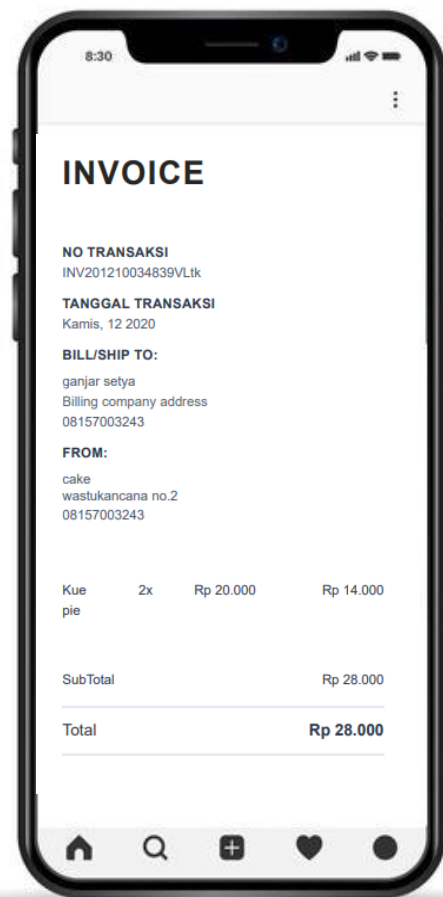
8:30

INVOICE

NO TRANSAKSI
INV201210034839VLtk

TANGGAL TRANSAKSI
Kamis, 12 2020

BILL/SHIP TO:
ganjar setya
Billing company address
08157003243

FROM:
cake
wastukancana no.2
08157003243

| Kue pie | 2x | Rp 20.000 | Rp 14.000 |
|---|---|---|---|

SubTotal Rp 28.000

Total Rp 28.000